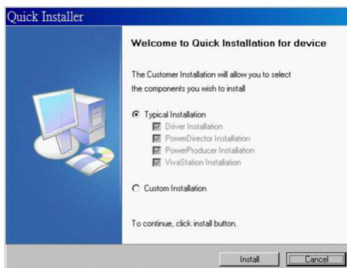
Quick Installer

Welcome to Quick Installation for device

The Customer Installation will allow you to select the components you wish to install

Typical Installation

Driver Installation

PowerDirector Installation

PowerProducer Installation

VivaStation Installation

Custom Installation

To continue, click install button.

Install

Cancel